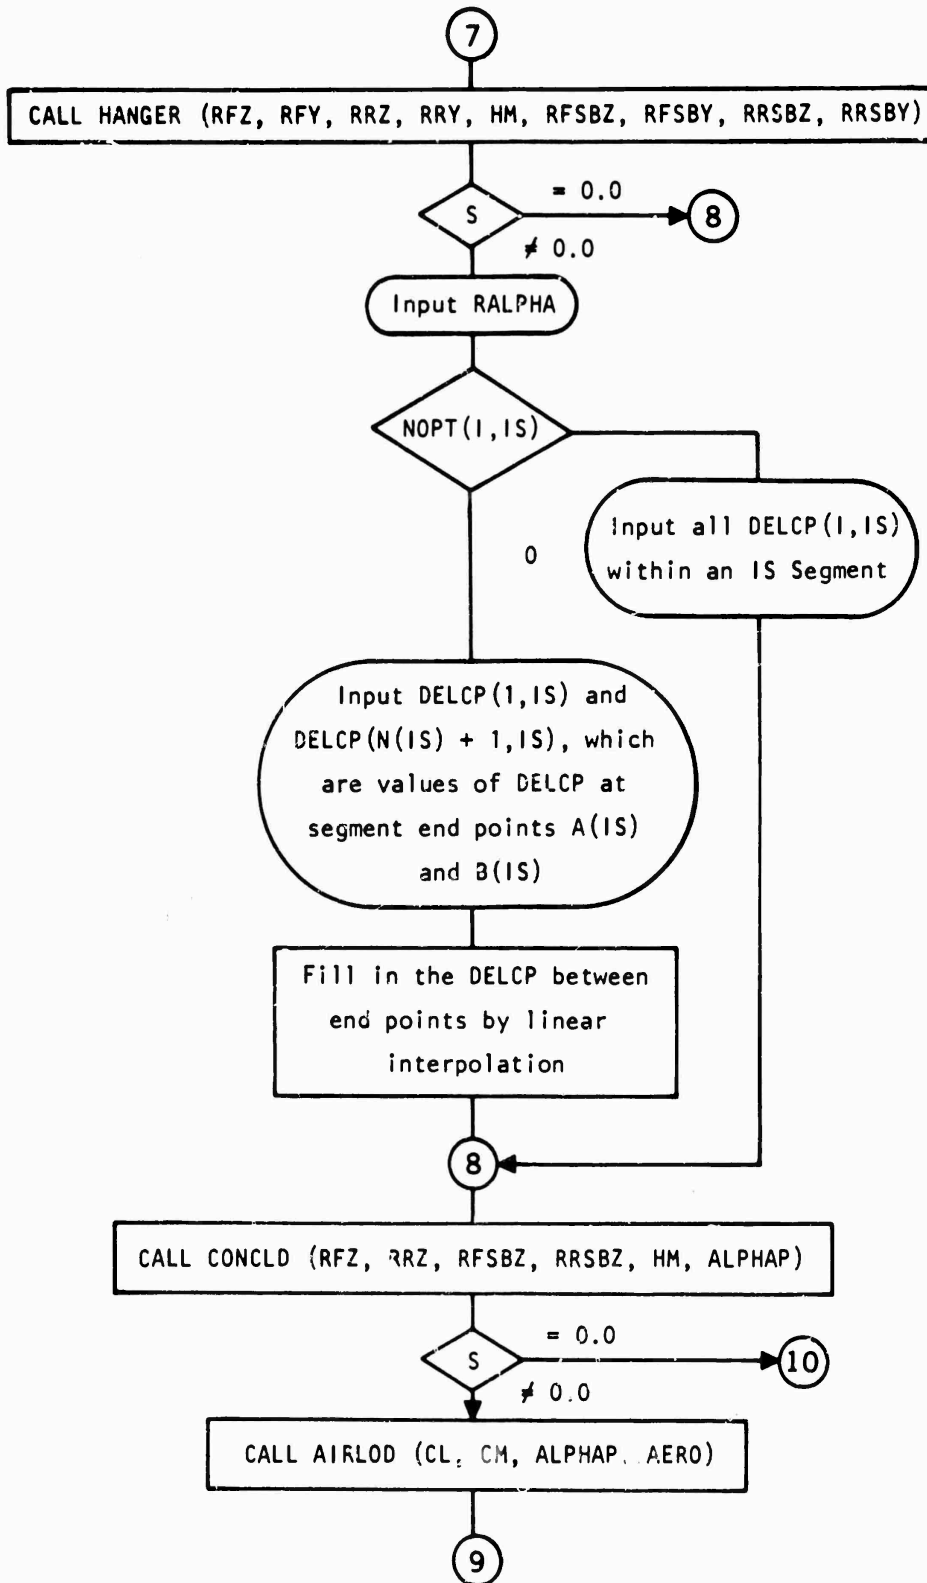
7

CALL HANGER (RFZ, RFY, RRZ, RRY, HM, RFSBZ, RFSBY, RRSBZ, RRSBY)

S

= 0.0

8

≠ 0.0

Input RALPHA

NOPT(1,IS)

0

Input all DELCP(1,IS) within an IS Segment

Input DELCP(1,IS) and DELCP(N(IS) + 1,IS), which are values of DELCP at segment end points A(IS) and B(IS)

Fill in the DELCP between end points by linear interpolation

8

CALL CONCLD (RFZ, RRZ, RFSBZ, RRSBZ, HM, ALPHAP)

S

= 0.0

10

≠ 0.0

CALL AIRLOD (CL, CM, ALPHAP, AERO)

9